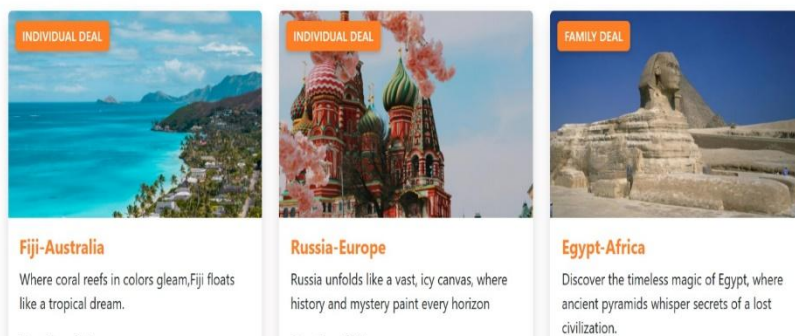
INDIVIDUAL DEAL

Fiji-Australia

Where coral reefs in colors gleam,Fiji floats like a tropical dream.

INDIVIDUAL DEAL

Russia-Europe

Russia unfolds like a vast, icy canvas, where history and mystery paint every horizon

FAMILY DEAL

Egypt-Africa

Discover the timeless magic of Egypt, where ancient pyramids whisper secrets of a lost civilization.